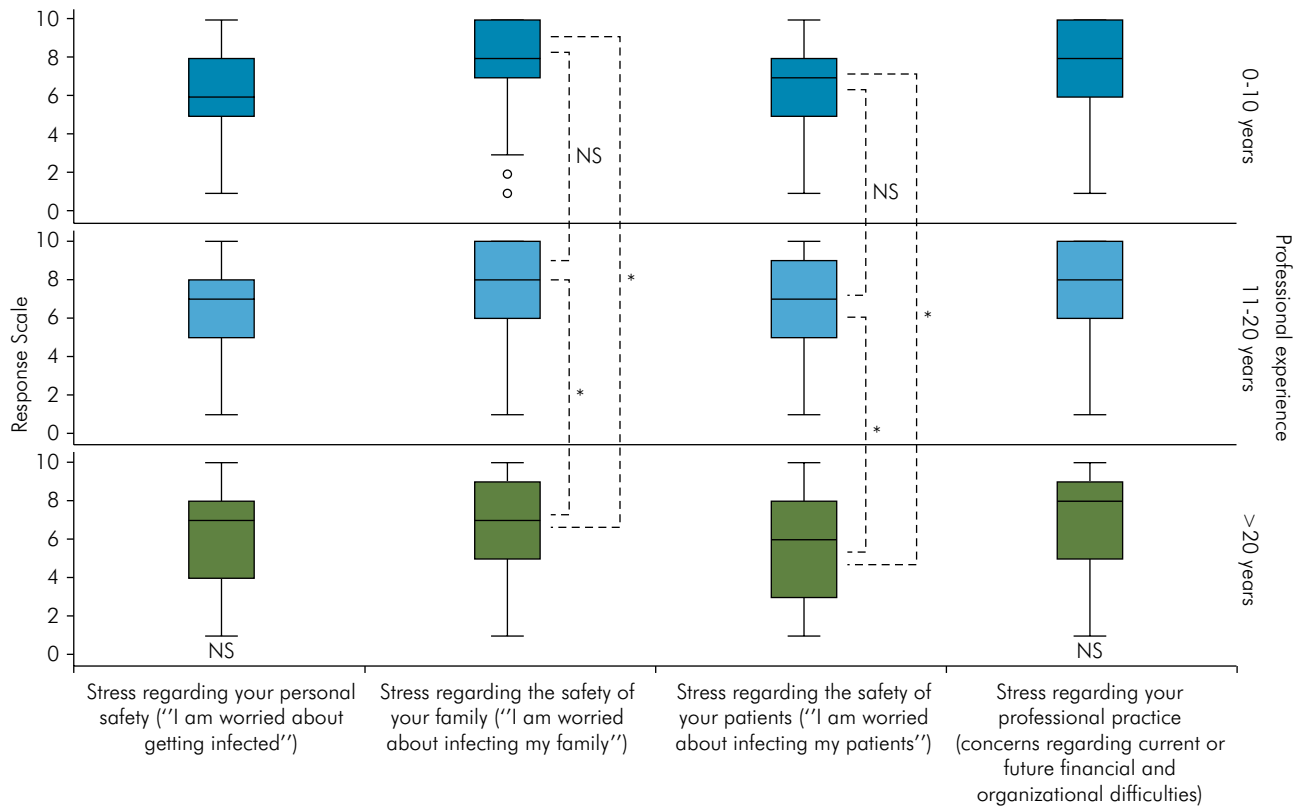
Response Scale

10
8
6
4
2
0

NS

NS

0-10 years

10
8
6
4
2
0

*

*

*

*

11-20 years

Professional experience

10
8
6
4
2
0

NS

NS

>20 years

Stress regarding your personal safety (''I am worried about getting infected'')

Stress regarding the safety of your family (''I am worried about infecting my family'')

Stress regarding the safety of your patients (''I am worried about infecting my patients'')

Stress regarding your professional practice (concerns regarding current or future financial and organizational difficulties)